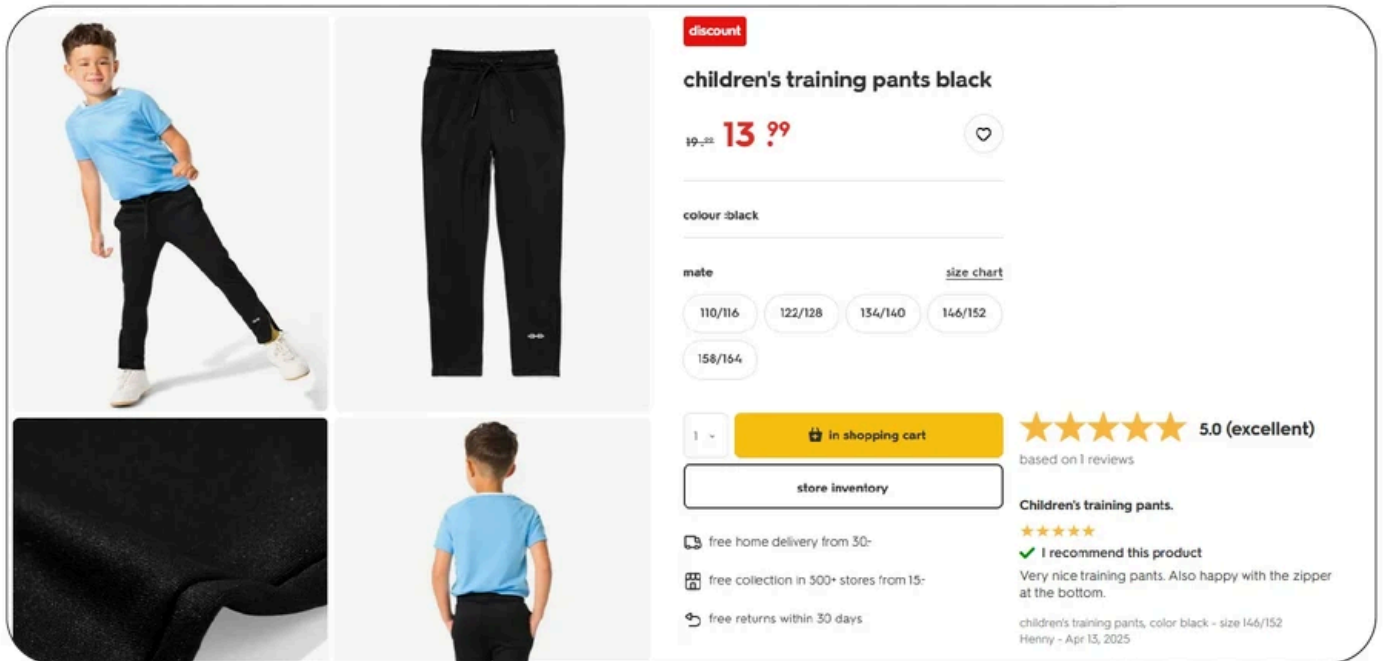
discount

children's training pants black

19.-- 13 .99

colour :black

mate size chart

110/116 122/128 134/140 146/152 158/164

1

in shopping cart

store inventory

free home delivery from 30.-

free collection in 300+ stores from 15.-

free returns within 30 days

5.0 (excellent)

based on 1 reviews

Children's training pants.

I recommend this product

Very nice training pants. Also happy with the zipper at the bottom.

children's training pants, color black - size 146/152
Henny - Apr 13, 2025